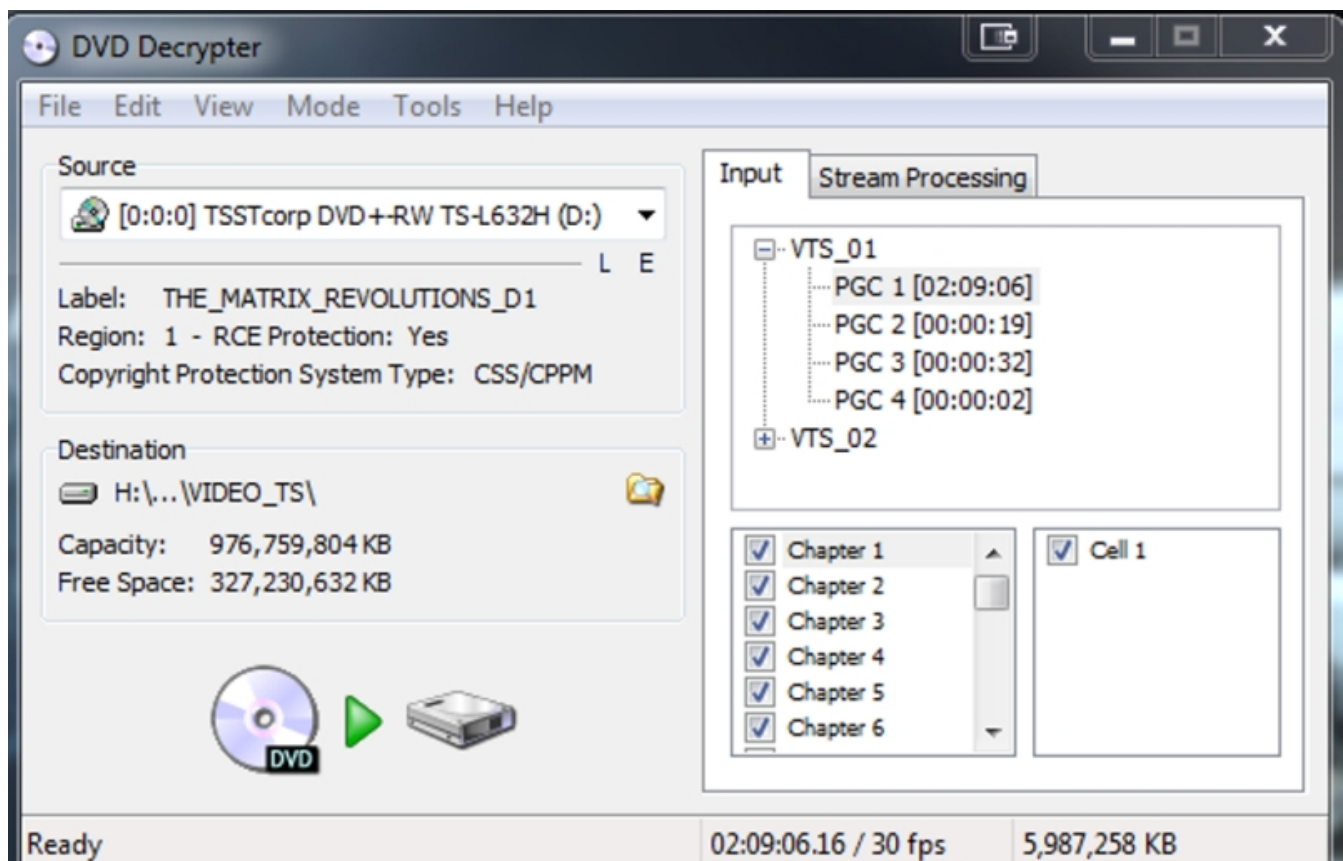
DVD Decrypter

File Edit View Mode Tools Help

Source

[0:0:0] TSSTcorp DVD+-RW TS-L632H (D:)

L E

Label: THE_MATRIX_REVOLUTIONS_D1
Region: 1 - RCE Protection: Yes
Copyright Protection System Type: CSS/CPPM

Destination

H:\...\VIDEO_TS\

Capacity: 976,759,804 KB
Free Space: 327,230,632 KB

DVD

Input | Stream Processing

VTS_01
PGC 1 [02:09:06]
PGC 2 [00:00:19]
PGC 3 [00:00:32]
PGC 4 [00:00:02]
VTS_02

Chapter 1
Chapter 2
Chapter 3
Chapter 4
Chapter 5
Chapter 6

Cell 1

Ready | 02:09:06.16 / 30 fps | 5,987,258 KB